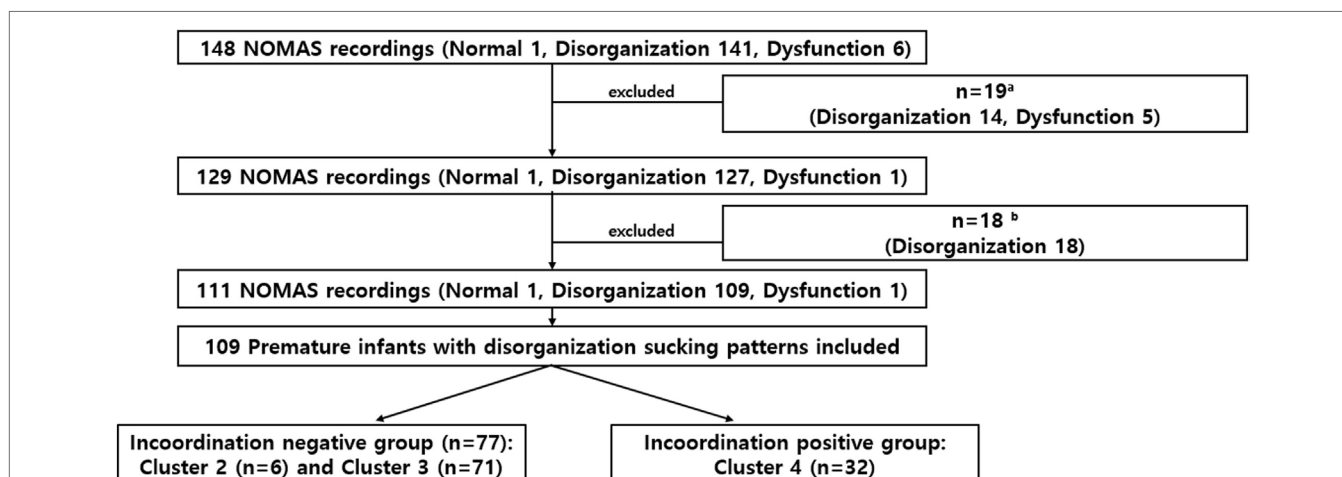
148 NOMAS recordings (Normal 1, Disorganization 141, Dysfunction 6)

excluded

n=19$^{a}$
(Disorganization 14, Dysfunction 5)

129 NOMAS recordings (Normal 1, Disorganization 127, Dysfunction 1)

excluded

n=18 $^{b}$
(Disorganization 18)

111 NOMAS recordings (Normal 1, Disorganization 109, Dysfunction 1)

109 Premature infants with disorganization sucking patterns included

Incoordination negative group (n=77):
Cluster 2 (n=6) and Cluster 3 (n=71)

Incoordination positive group:
Cluster 4 (n=32)